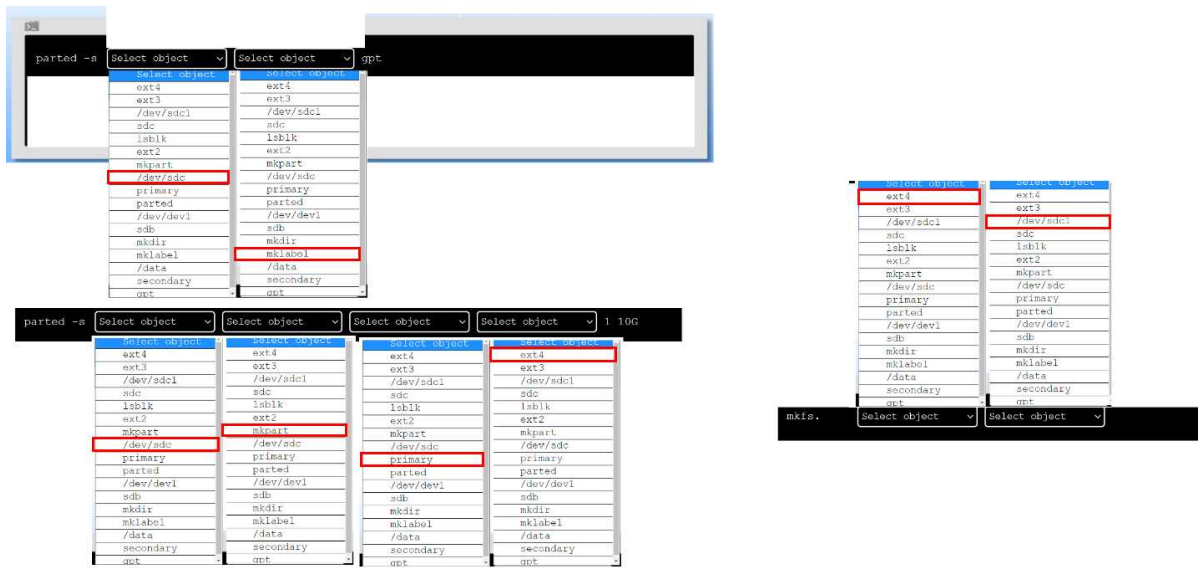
parted -s Select object Select object gpt

Select object
ext4
ext3
/dev/sdc1
sdc
lsblk
ext2
mkpart
/dev/sdc
primary
parted
/dev/dev1
sdb
mkdir
mklabel
/data
secondary
gpt

Select object
ext4
ext3
/dev/sdc1
sdc
lsblk
ext2
mkpart
/dev/sdc
primary
parted
/dev/dev1
sdb
mkdir
mklabel
/data
secondary
gpt

parted -s Select object Select object Select object Select object 1 10G

Select object
ext4
ext3
/dev/sdc1
sdc
lsblk
ext2
mkpart
/dev/sdc
primary
parted
/dev/dev1
sdb
mkdir
mklabel
/data
secondary
gpt

Select object
ext4
ext3
/dev/sdc1
sdc
lsblk
ext2
mkpart
/dev/sdc
primary
parted
/dev/dev1
sdb
mkdir
mklabel
/data
secondary
gpt

Select object
ext4
ext3
/dev/sdc1
sdc
lsblk
ext2
mkpart
/dev/sdc
primary
parted
/dev/dev1
sdb
mkdir
mklabel
/data
secondary
gpt

Select object
ext4
ext3
/dev/sdc1
sdc
lsblk
ext2
mkpart
/dev/sdc
primary
parted
/dev/dev1
sdb
mkdir
mklabel
/data
secondary
gpt

Select object
ext4
ext3
/dev/sdc1
sdc
lsblk
ext2
mkpart
/dev/sdc
primary
parted
/dev/dev1
sdb
mkdir
mklabel
/data
secondary
gpt

Select object
ext4
ext3
/dev/sdc1
sdc
lsblk
ext2
mkpart
/dev/sdc
primary
parted
/dev/dev1
sdb
mkdir
mklabel
/data
secondary
gpt

mkfs. Select object Select object